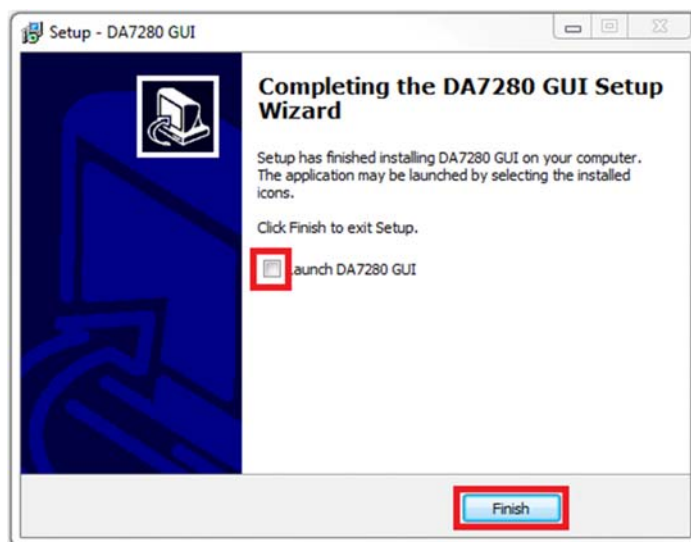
Setup - DA7280 GUI

Completing the DA7280 GUI Setup Wizard

Setup has finished installing DA7280 GUI on your computer. The application may be launched by selecting the installed icons.

Click Finish to exit Setup.

Launch DA7280 GUI

Finish